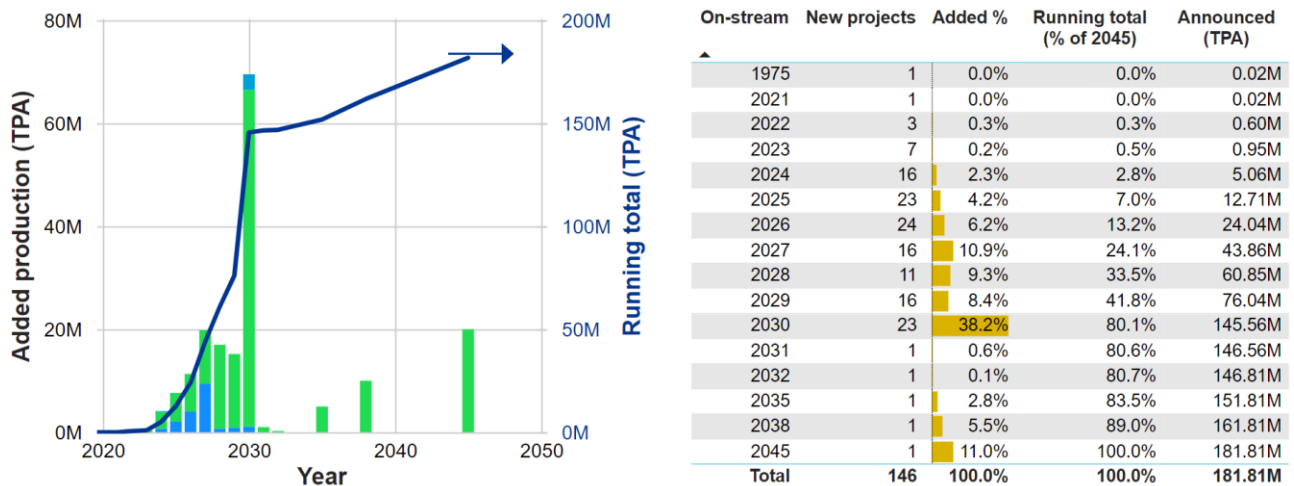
80M
60M
40M
20M
0M
Added production (TPA)
200M
150M
100M
50M
0M
Running total (TPA)
2020
2030
2040
2050
Year

| On-stream | New projects | Added % | Running total (% of 2045) | Announced (TPA) |
|---|---|---|---|---|
| 1975 | 1 | 0.0% | 0.0% | 0.02M |
| 2021 | 1 | 0.0% | 0.0% | 0.02M |
| 2022 | 3 | 0.3% | 0.3% | 0.60M |
| 2023 | 7 | 0.2% | 0.5% | 0.95M |
| 2024 | 16 | 2.3% | 2.8% | 5.06M |
| 2025 | 23 | 4.2% | 7.0% | 12.71M |
| 2026 | 24 | 6.2% | 13.2% | 24.04M |
| 2027 | 16 | 10.9% | 24.1% | 43.86M |
| 2028 | 11 | 9.3% | 33.5% | 60.85M |
| 2029 | 16 | 8.4% | 41.8% | 76.04M |
| 2030 | 23 | 38.2% | 80.1% | 145.56M |
| 2031 | 1 | 0.6% | 80.6% | 146.56M |
| 2032 | 1 | 0.1% | 80.7% | 146.81M |
| 2035 | 1 | 2.8% | 83.5% | 151.81M |
| 2038 | 1 | 5.5% | 89.0% | 161.81M |
| 2045 | 1 | 11.0% | 100.0% | 181.81M |
| Total | 146 | 100.0% | 100.0% | 181.81M |